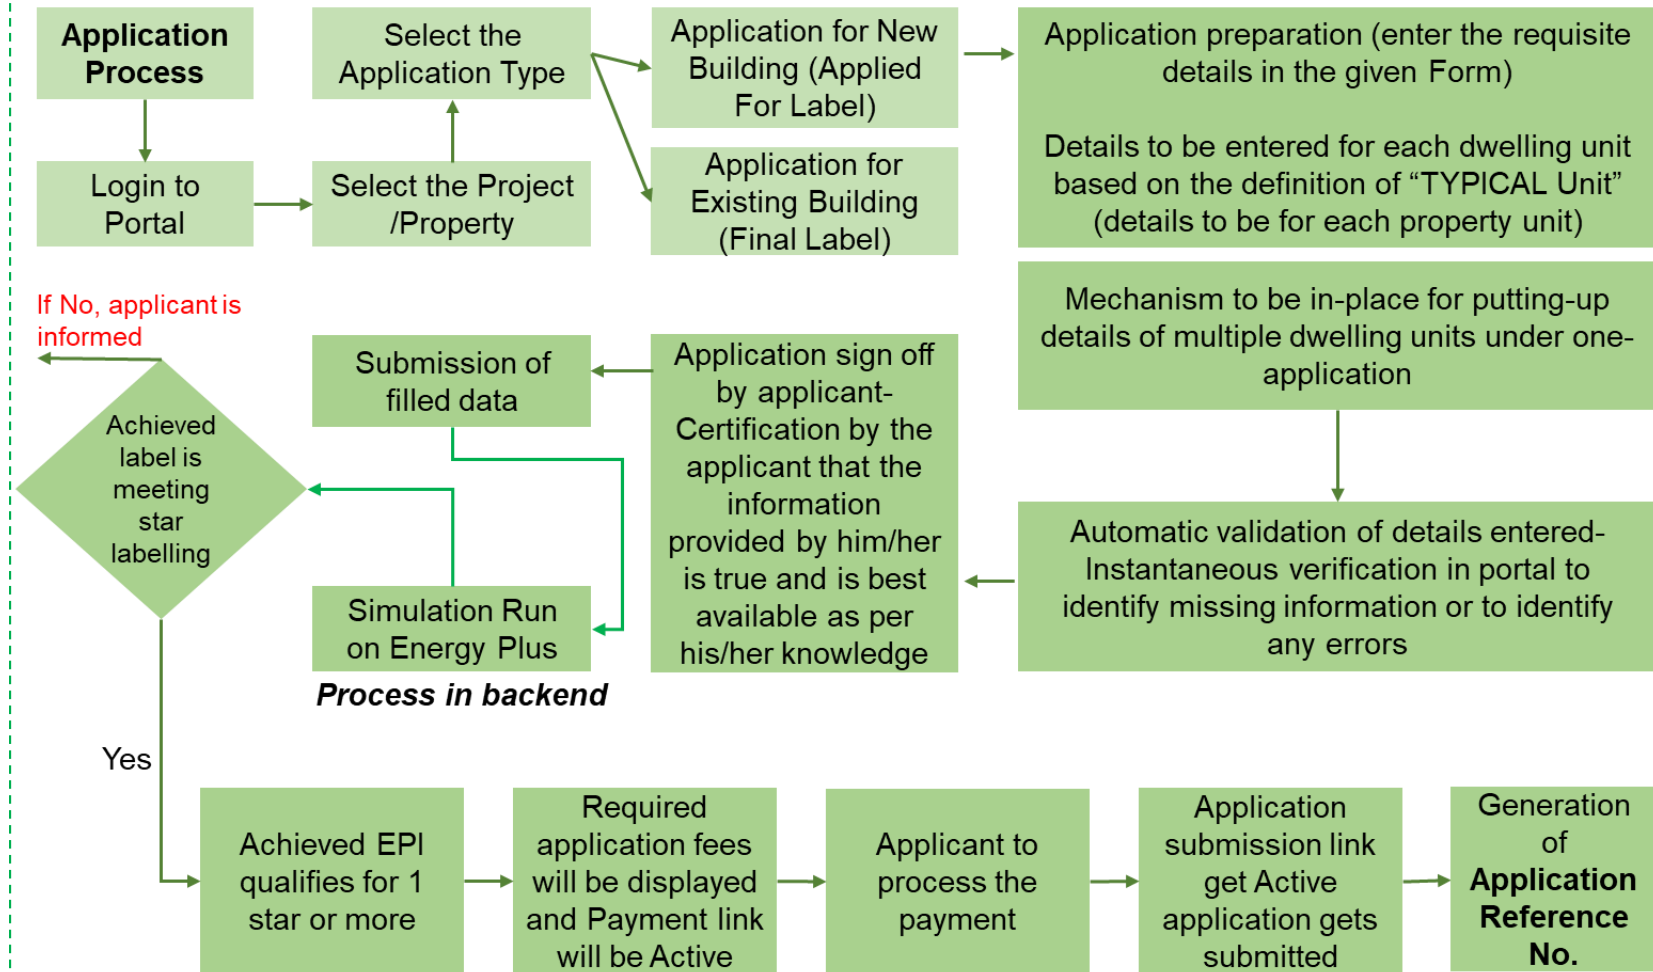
Application Process

Login to Portal

Select the Project /Property

Select the Application Type

Application for New Building (Applied For Label)

Application for Existing Building (Final Label)

Application preparation (enter the requisite details in the given Form)

Details to be entered for each dwelling unit based on the definition of “TYPICAL Unit” (details to be for each property unit)

Mechanism to be in-place for putting-up details of multiple dwelling units under one-application

Automatic validation of details entered-Instantaneous verification in portal to identify missing information or to identify any errors

Application sign off by applicant-Certification by the applicant that the information provided by him/her is true and is best available as per his/her knowledge

Submission of filled data

Simulation Run on Energy Plus

Process in backend

Achieved label is meeting star labelling

If No, applicant is informed

Yes

Achieved EPI qualifies for 1 star or more

Required application fees will be displayed and Payment link will be Active

Applicant to process the payment

Application submission link get Active application gets submitted

Generation of Application Reference No.